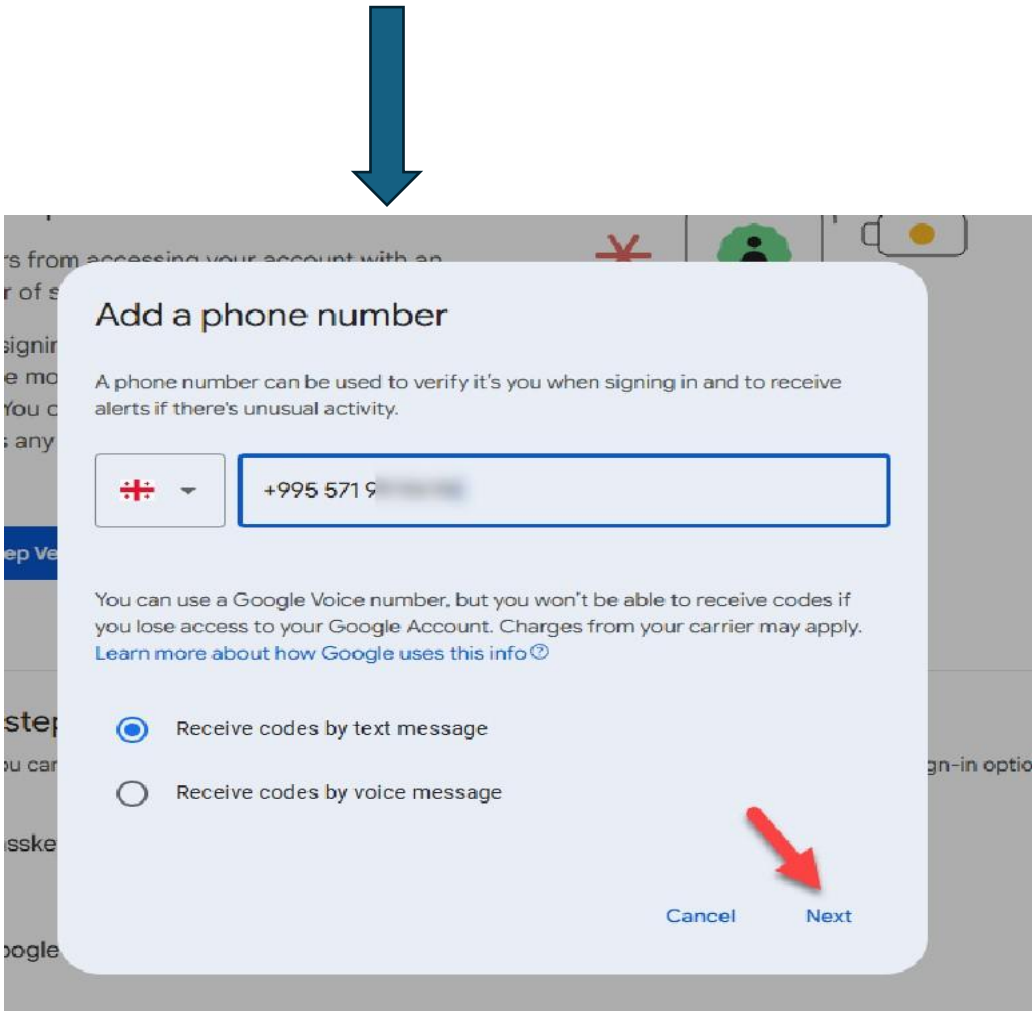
rs from accessing your account with an
r of s
signi
e mo
You c
s any
ep Ve
step
ou ca
sske
oogle
gn-in optio

Add a phone number

A phone number can be used to verify it's you when signing in and to receive alerts if there's unusual activity.

+995 571 9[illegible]

You can use a Google Voice number, but you won't be able to receive codes if you lose access to your Google Account. Charges from your carrier may apply.
Learn more about how Google uses this info

Receive codes by text message

Receive codes by voice message

Cancel Next